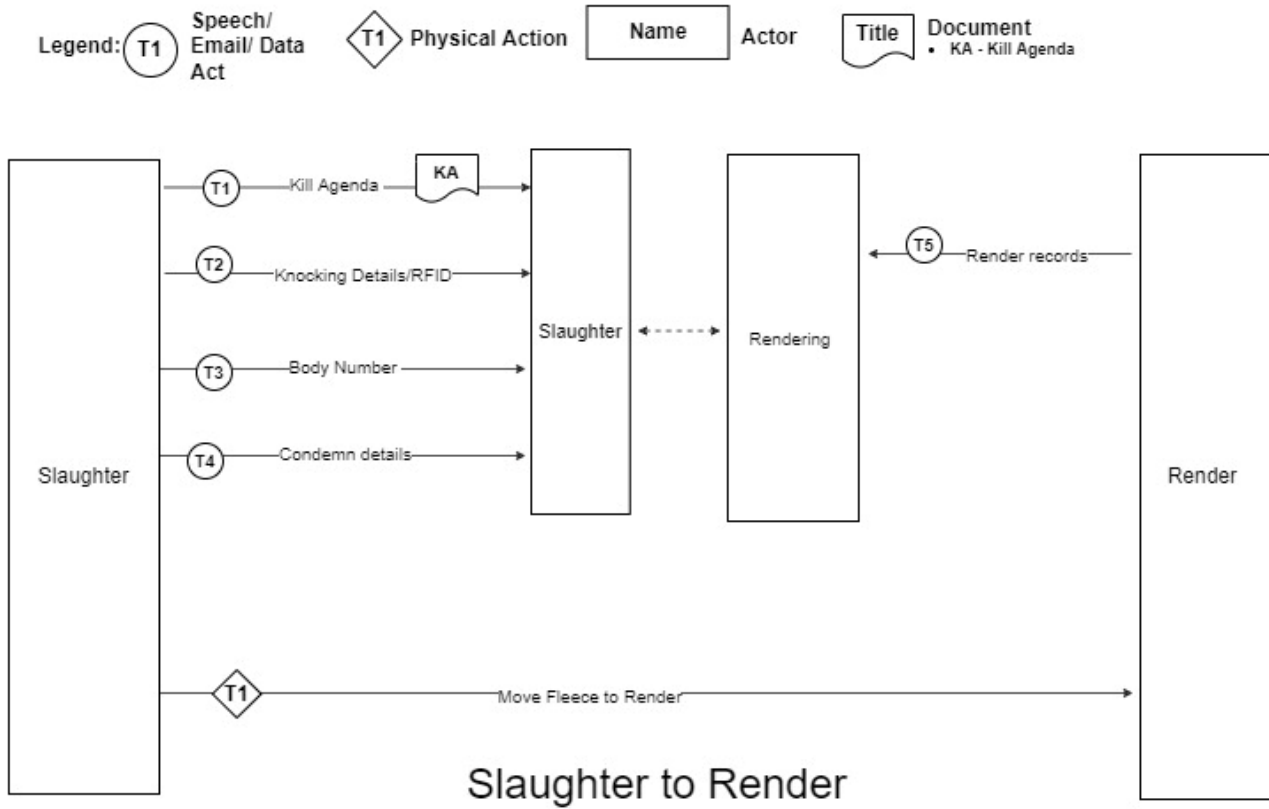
Legend: T1 Speech/ Email/ Data Act T1 Physical Action Name Actor Title Document
• KA - Kill Agenda

Slaughter

T1 Kill Agenda KA

T2 Knocking Details/RFID

T3 Body Number

T4 Condemn details

Slaughter

Rendering

T5 Render records

Render

T1 Move Fleece to Render

Slaughter to Render